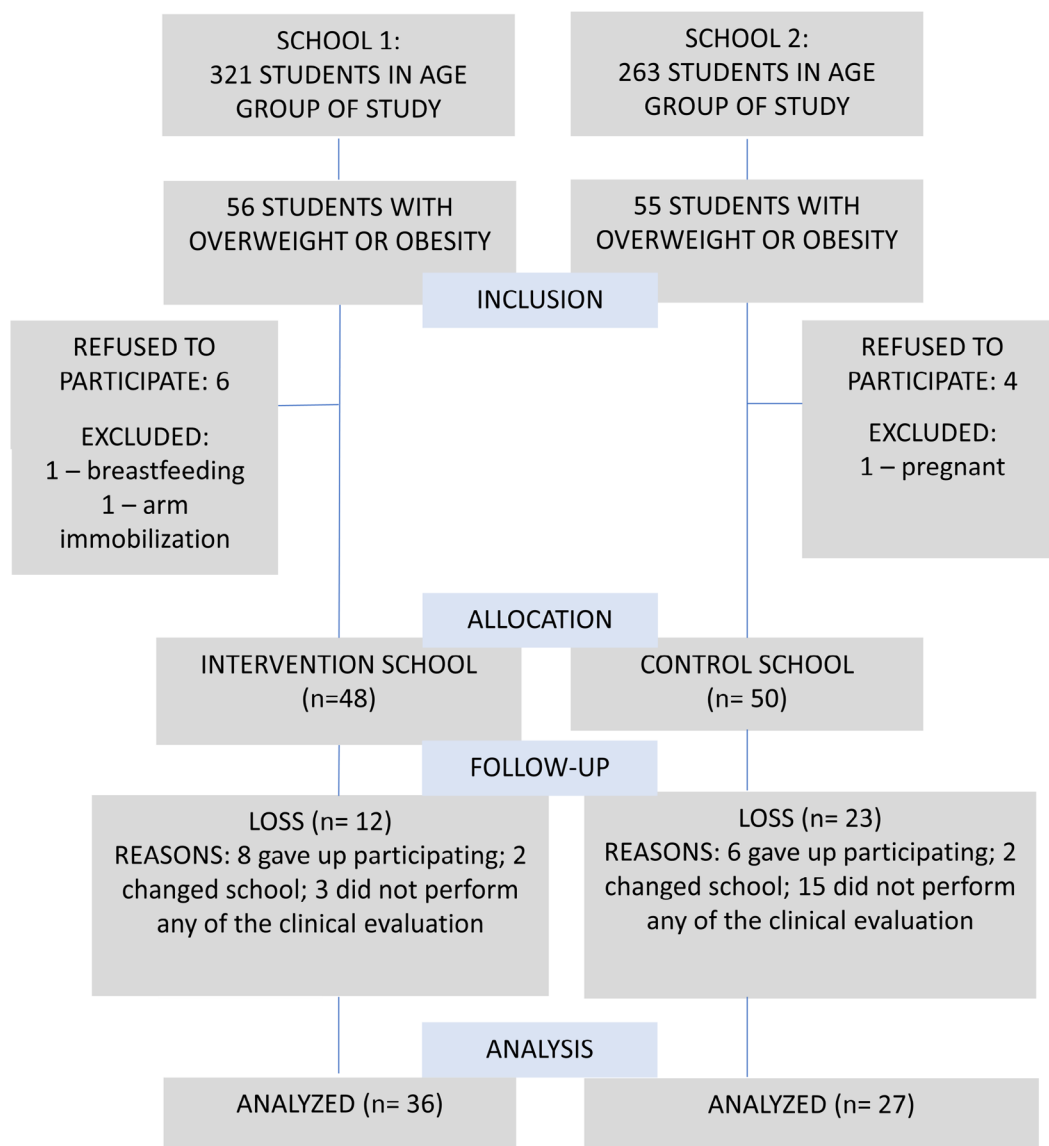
SCHOOL 1:
321 STUDENTS IN AGE GROUP OF STUDY

SCHOOL 2:
263 STUDENTS IN AGE GROUP OF STUDY

56 STUDENTS WITH OVERWEIGHT OR OBESITY

55 STUDENTS WITH OVERWEIGHT OR OBESITY

INCLUSION

REFUSED TO PARTICIPATE: 6

EXCLUDED:
1 – breastfeeding
1 – arm immobilization

REFUSED TO PARTICIPATE: 4

EXCLUDED:
1 – pregnant

ALLOCATION

INTERVENTION SCHOOL
(n=48)

CONTROL SCHOOL
(n= 50)

FOLLOW-UP

LOSS (n= 12)
REASONS: 8 gave up participating; 2 changed school; 3 did not perform any of the clinical evaluation

LOSS (n= 23)
REASONS: 6 gave up participating; 2 changed school; 15 did not perform any of the clinical evaluation

ANALYSIS

ANALYZED (n= 36)

ANALYZED (n= 27)